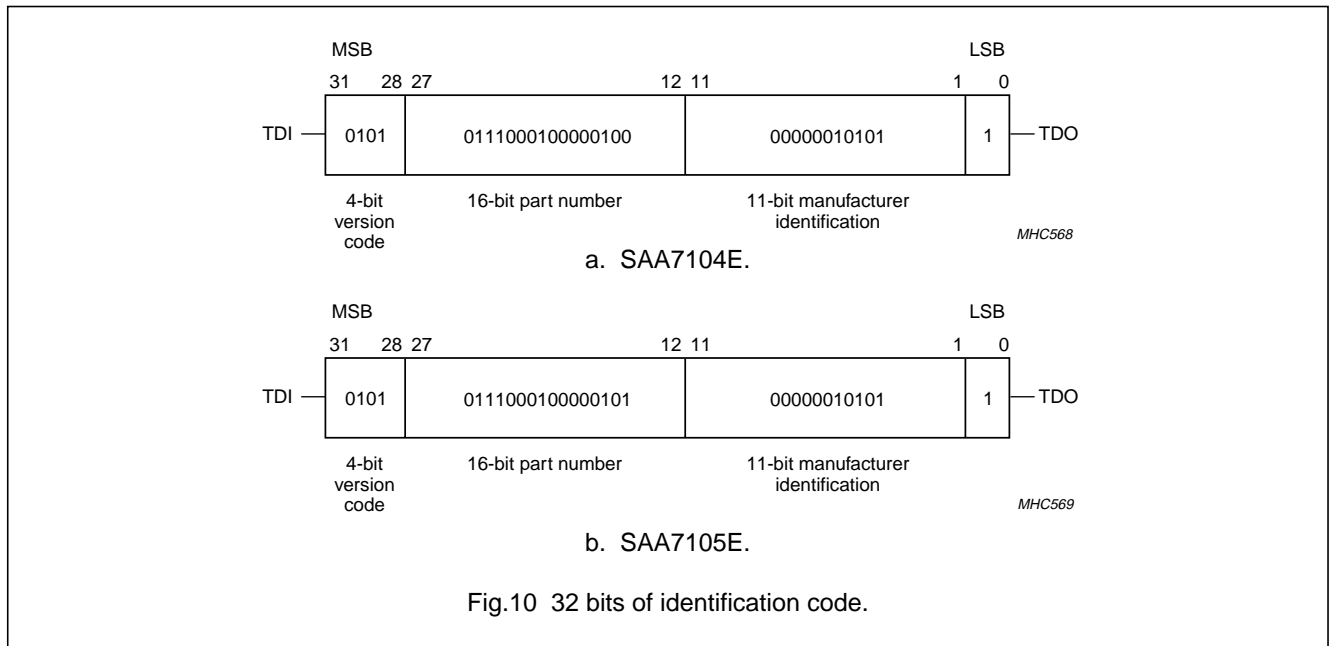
MSB

LSB

31 28 27 12 11 1 0

TDI

0101

0111000100000100

00000010101

1

TDO

4-bit version code

16-bit part number

11-bit manufacturer identification

MHC568

a. SAA7104E.

MSB

LSB

31 28 27 12 11 1 0

TDI

0101

0111000100000101

00000010101

1

TDO

4-bit version code

16-bit part number

11-bit manufacturer identification

MHC569

b. SAA7105E.

Fig.10 32 bits of identification code.